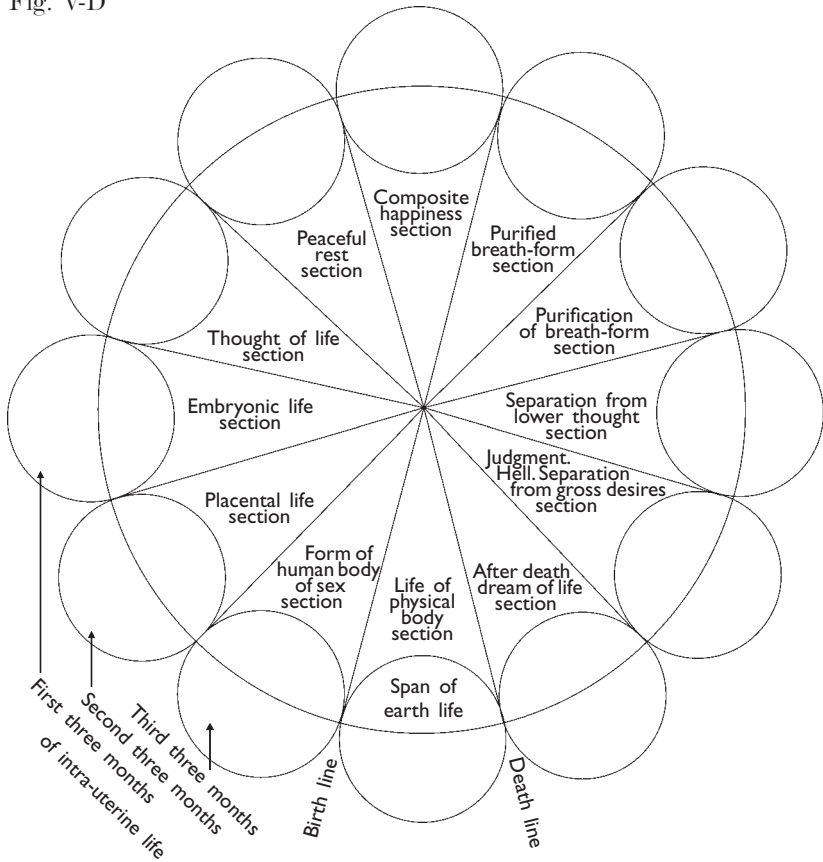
Fig. V-D

Composite happiness section

Purified breath-form section

Peaceful rest section

Purification of breath-form section

Thought of life section

Separation from lower thought section

Embryonic life section

Judgment. Hell. Separation from gross desires section

Placental life section

Form of human body of sex section

Life of physical body section

After death dream of life section

Span of earth life

First three months of intra-uterine life

Second three months

Third three months

Birth line

Death line